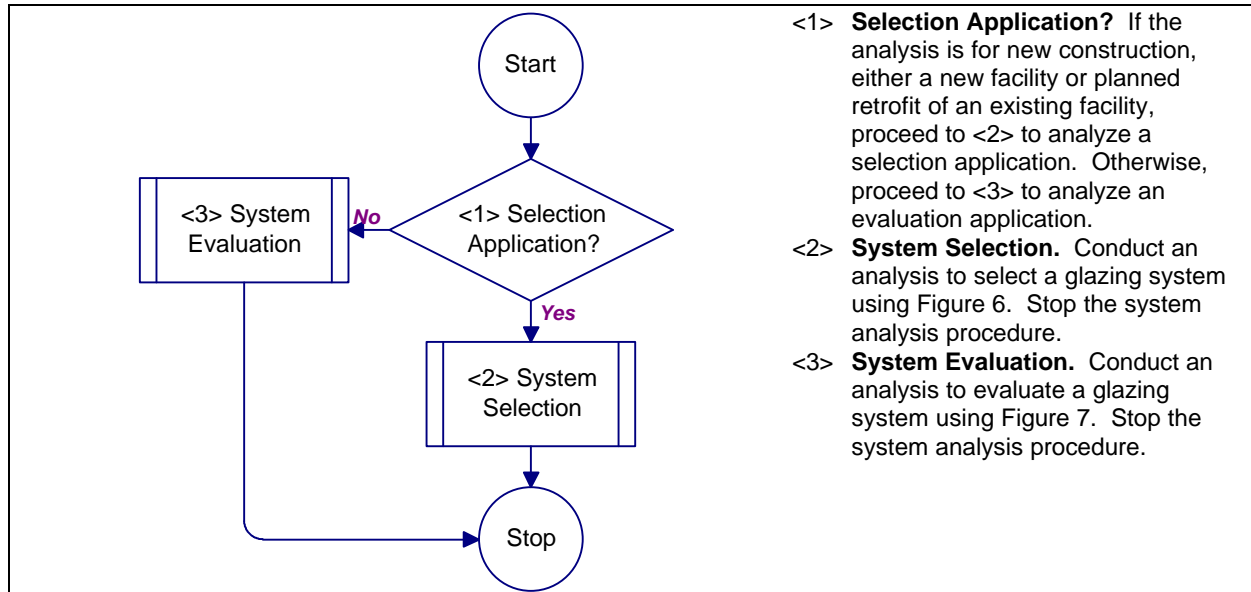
Start

<1> Selection Application?

No

<3> System Evaluation

Yes

<2> System Selection

Stop

<1> **Selection Application?** If the analysis is for new construction, either a new facility or planned retrofit of an existing facility, proceed to <2> to analyze a selection application. Otherwise, proceed to <3> to analyze an evaluation application.

<2> **System Selection.** Conduct an analysis to select a glazing system using Figure 6. Stop the system analysis procedure.

<3> **System Evaluation.** Conduct an analysis to evaluate a glazing system using Figure 7. Stop the system analysis procedure.